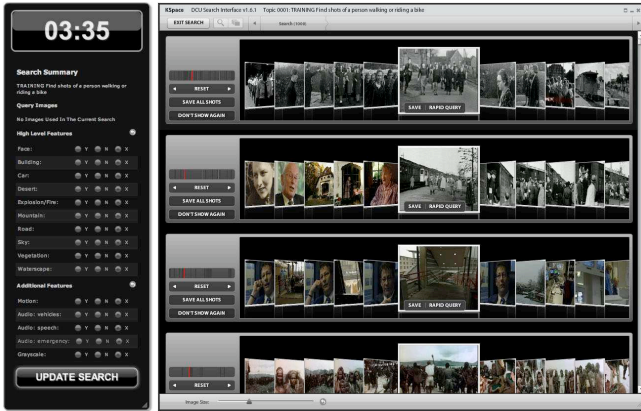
03:35

Search Summary

TRAINING Find shots of a person walking or riding a bike

Query Images

No Images Used In The Current Search

High Level Features

Face: Y N X

Building: Y N X

Car: Y N X

Desert: Y N X

Explosion/Fire: Y N X

Mountain: Y N X

Road: Y N X

Sky: Y N X

Vegetation: Y N X

Waterscape: Y N X

Additional Features

Motion: Y N X

Audio: vehicles: Y N X

Audio: speech: Y N X

Audio: emergency: Y N X

Grayscale: Y N X

UPDATE SEARCH

KSpace DCU Search Interface v1.6.1 Topic 0001: TRAINING Find shots of a person walking or riding a bike

EXIT SEARCH Search (1000)

RESET

SAVE ALL SHOTS

DON'T SHOW AGAIN

SAVE RAPID QUERY

RESET

SAVE ALL SHOTS

DON'T SHOW AGAIN

SAVE RAPID QUERY

RESET

SAVE ALL SHOTS

DON'T SHOW AGAIN

SAVE RAPID QUERY

RESET

Image Size: